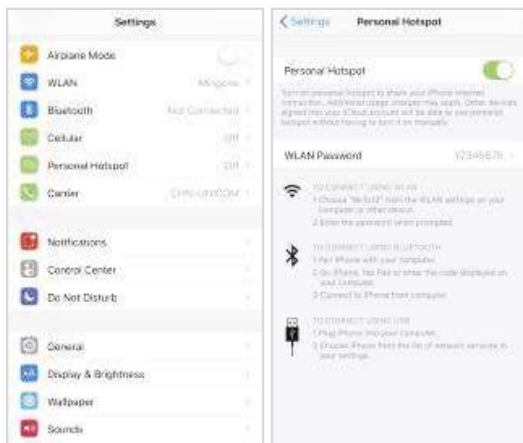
Settings

Airplane Mode

WLAN Mingone

Bluetooth Not Connected

Cellular Off

Personal Hotspot Off

Carrier CHN-UNICOM

Notifications

Control Center

Do Not Disturb

General

Display & Brightness

Wallpaper

Sounds

< Settings Personal Hotspot

Personal Hotspot

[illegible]

WLAN Password 12345678

TO CONNECT USING WLAN
1 Choose "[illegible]" from the WLAN settings on your computer or other device.
2 Enter the password when prompted.

TO CONNECT USING BLUETOOTH
1 Pair iPhone with your computer.
2 On iPhone, tap Pair or enter the code displayed on your computer.
3 Connect to iPhone from computer.

TO CONNECT USING USB
1 Plug iPhone into your computer.
2 Choose iPhone from the list of network services in your settings.